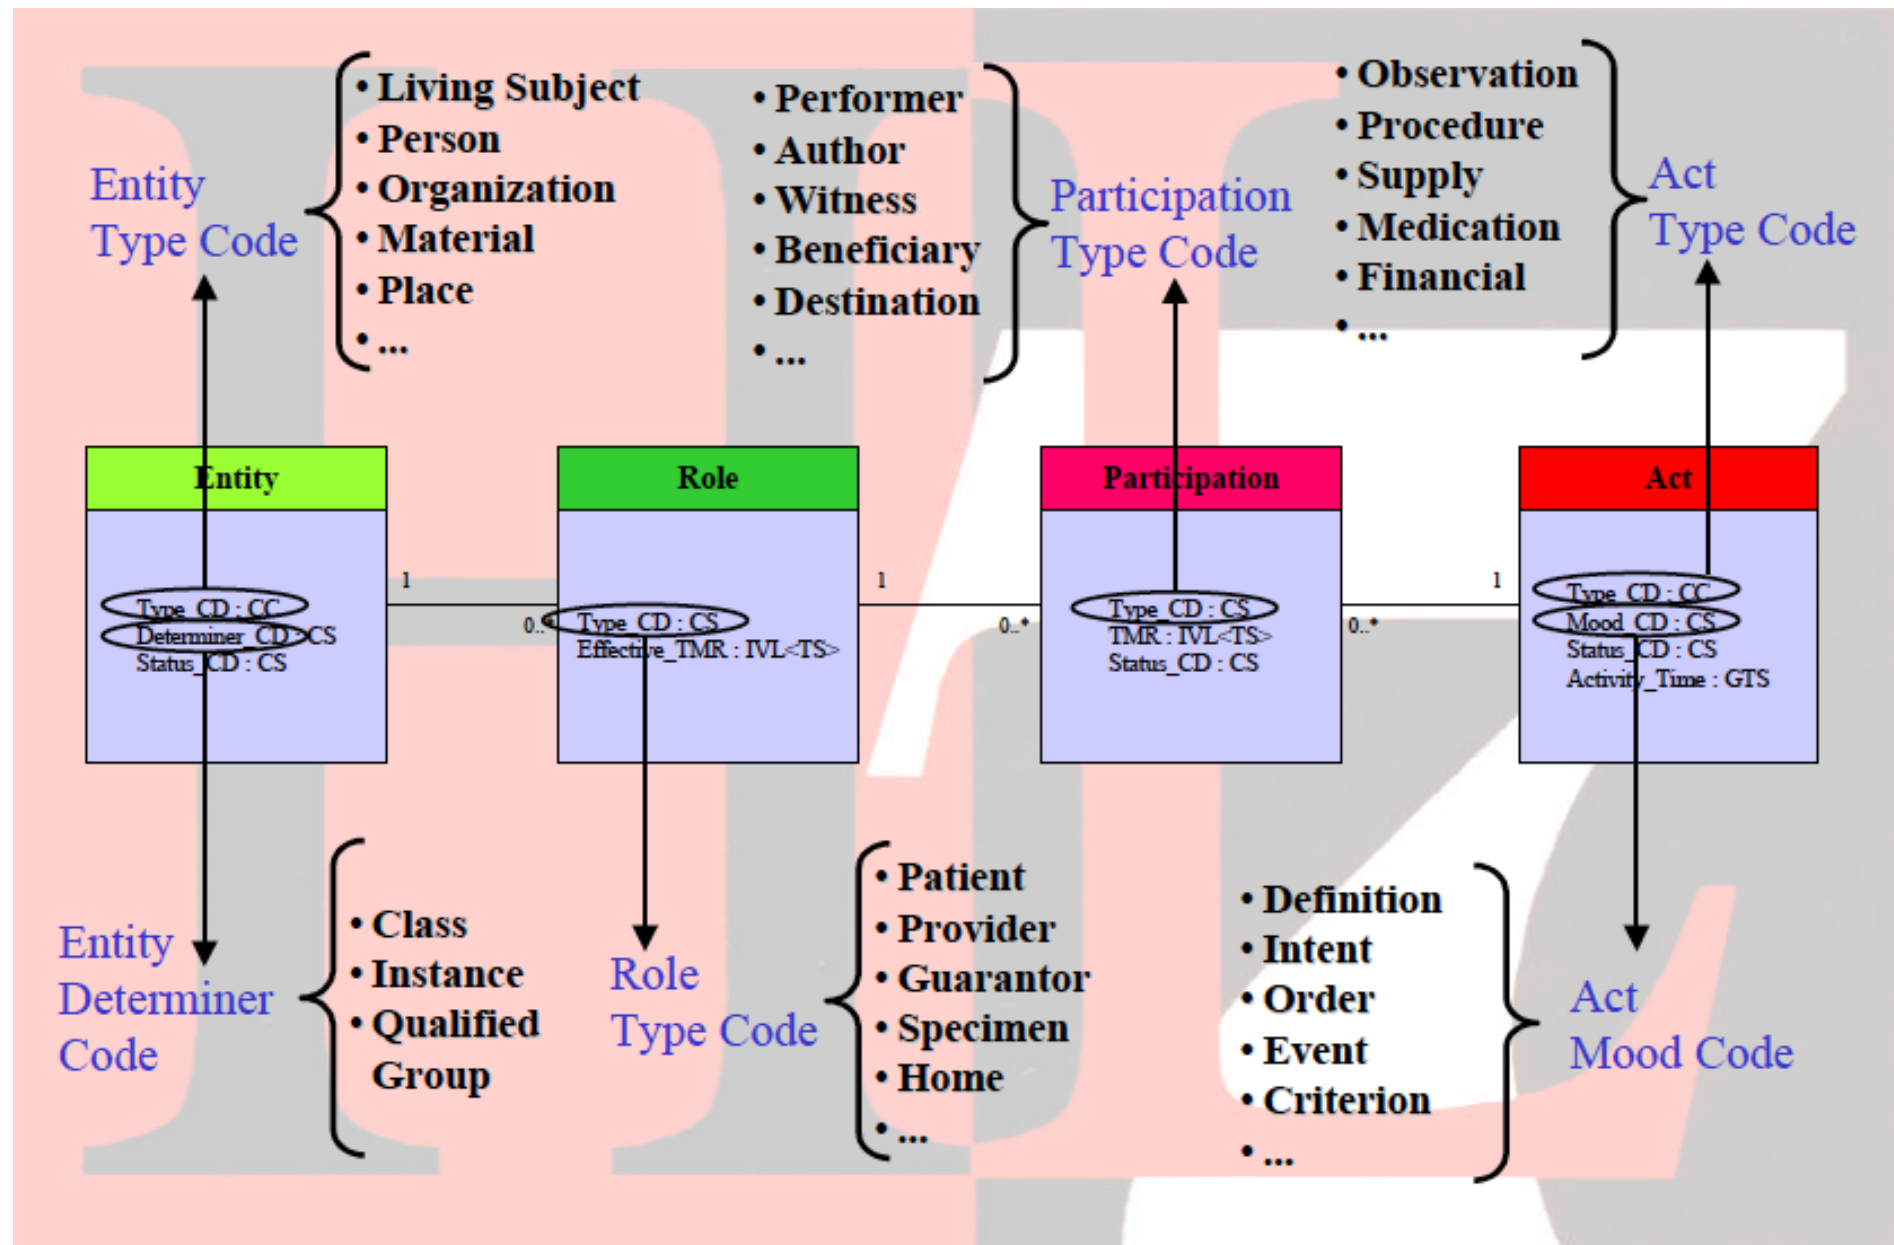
Entity Type Code

• Living Subject
• Person
• Organization
• Material
• Place
• ...

• Performer
• Author
• Witness
• Beneficiary
• Destination
• ...

Participation Type Code

• Observation
• Procedure
• Supply
• Medication
• Financial
• ...

Act Type Code

Entity
Type_CD : CC
Determiner_CD : CS
Status_CD : CS

1

0..*

Role
Type_CD : CS
Effective_TMR : IVL<TS>

1

0..*

Participation
Type_CD : CS
TMR : IVL<TS>
Status_CD : CS

0..*

1

Act
Type_CD : CC
Mood_CD : CS
Status_CD : CS
Activity_Time : GTS

Entity Determiner Code

• Class
• Instance
• Qualified Group

Role Type Code

• Patient
• Provider
• Guarantor
• Specimen
• Home
• ...

• Definition
• Intent
• Order
• Event
• Criterion
• ...

Act Mood Code